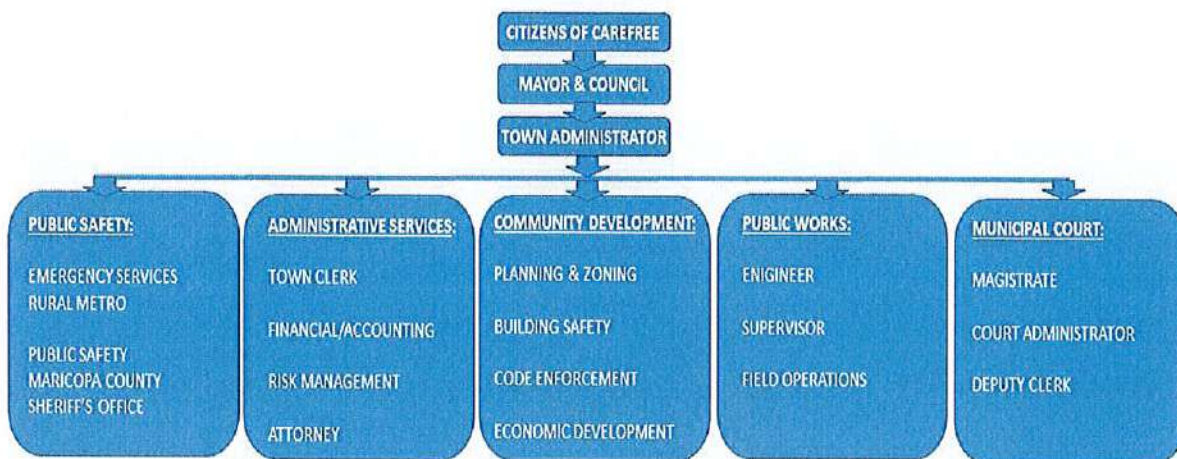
CITIZENS OF CAREFREE

MAYOR & COUNCIL

TOWN ADMINISTRATOR

PUBLIC SAFETY:

EMERGENCY SERVICES
RURAL METRO

PUBLIC SAFETY
MARICOPA COUNTY
SHERIFF'S OFFICE

ADMINISTRATIVE SERVICES:

TOWN CLERK

FINANCIAL/ACCOUNTING

RISK MANAGEMENT

ATTORNEY

COMMUNITY DEVELOPMENT:

PLANNING & ZONING

BUILDING SAFETY

CODE ENFORCEMENT

ECONOMIC DEVELOPMENT

PUBLIC WORKS:

ENIGINEER

SUPERVISOR

FIELD OPERATIONS

MUNICIPAL COURT:

MAGISTRATE

COURT ADMINISTRATOR

DEPUTY CLERK